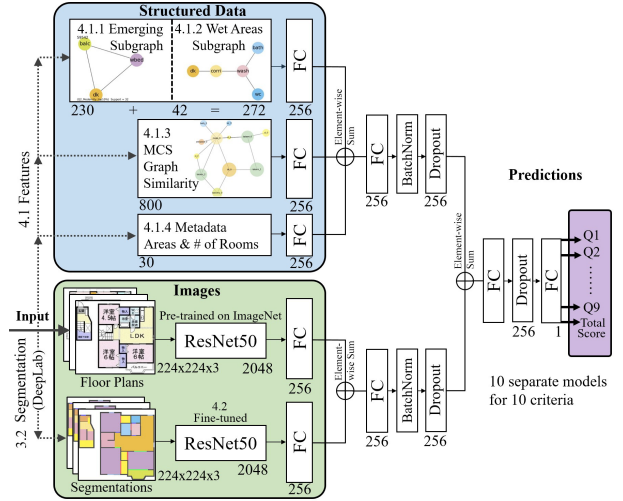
Structured Data

4.1.1 Emerging Subgraph

4.1.2 Wet Areas Subgraph

balc
wood
dk
bath
dk
corr
wash
wc

230 + 42 = 272

FC
256

4.1.3 MCS Graph Similarity

800

FC
256

4.1.4 Metadata Areas & # of Rooms

30

FC
256

Element-wise Sum

FC
256

BatchNorm
256

Dropout
256

4.1 Features

Input

Images

Pre-trained on ImageNet

洋室 4.5帖
LDK
洋室 6帖
洋室 6帖

ResNet50

Floor Plans

224x224x3

2048

FC
256

Element-wise Sum

FC
256

BatchNorm
256

Dropout
256

3.2 Segmentation (DeepLab)

4.2 Fine-tuned

ResNet50

Segmentations

224x224x3

2048

FC
256

Element-wise Sum

FC

Dropout
256

FC
1

Predictions

Q1
Q2
......
Q9
Total Score

10 separate models for 10 criteria